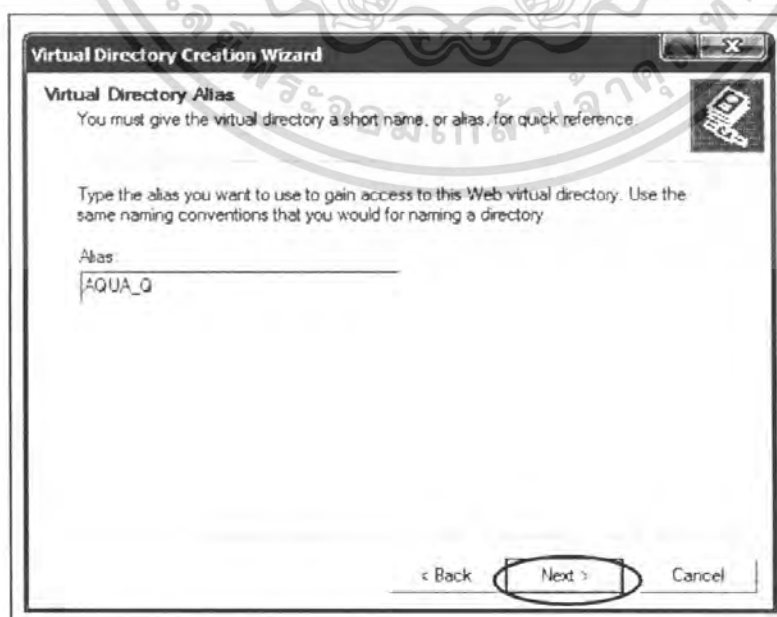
Virtual Directory Creation Wizard

Virtual Directory Alias
You must give the virtual directory a short name, or alias, for quick reference.

Type the alias you want to use to gain access to this Web virtual directory. Use the same naming conventions that you would for naming a directory.

Alias:
AQUA_Q

< Back Next > Cancel